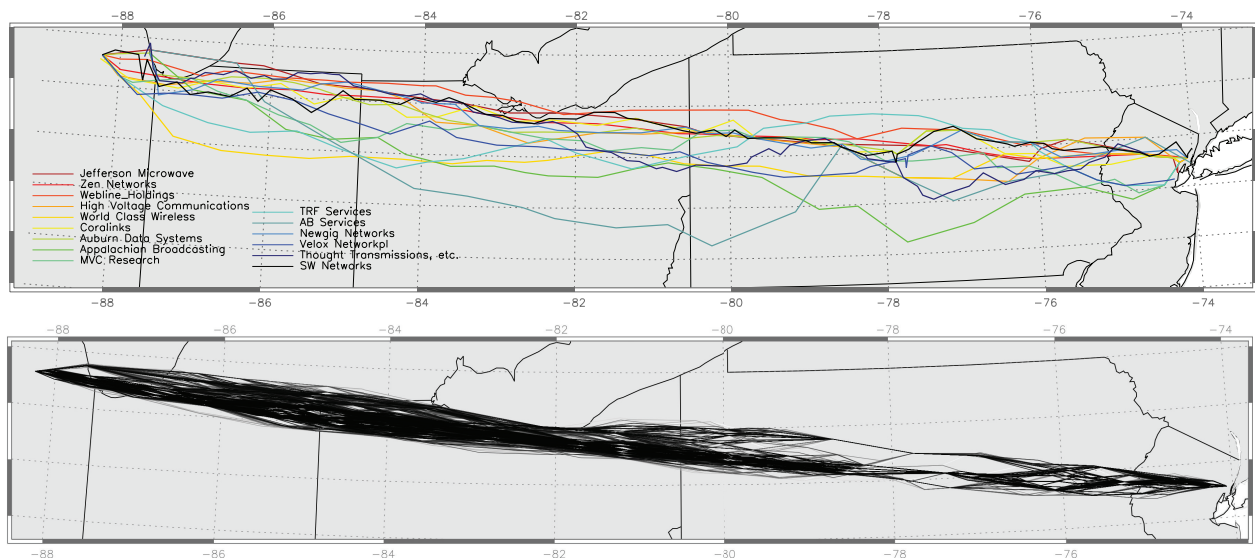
−88 −86 −84 −82 −80 −78 −76 −74

Jefferson Microwave
Zen Networks
Webline Holdings
High Voltage Communications
World Class Wireless
Coralinks
Auburn Data Systems
Appalachian Broadcasting
MVC Research
TRF Services
AB Services
Newgig Networks
Velox Networkpl
Thought Transmissions, etc.
SW Networks

−88 −86 −84 −82 −80 −78 −76 −74

−88 −86 −84 −82 −80 −78 −76 −74

−88 −86 −84 −82 −80 −78 −76